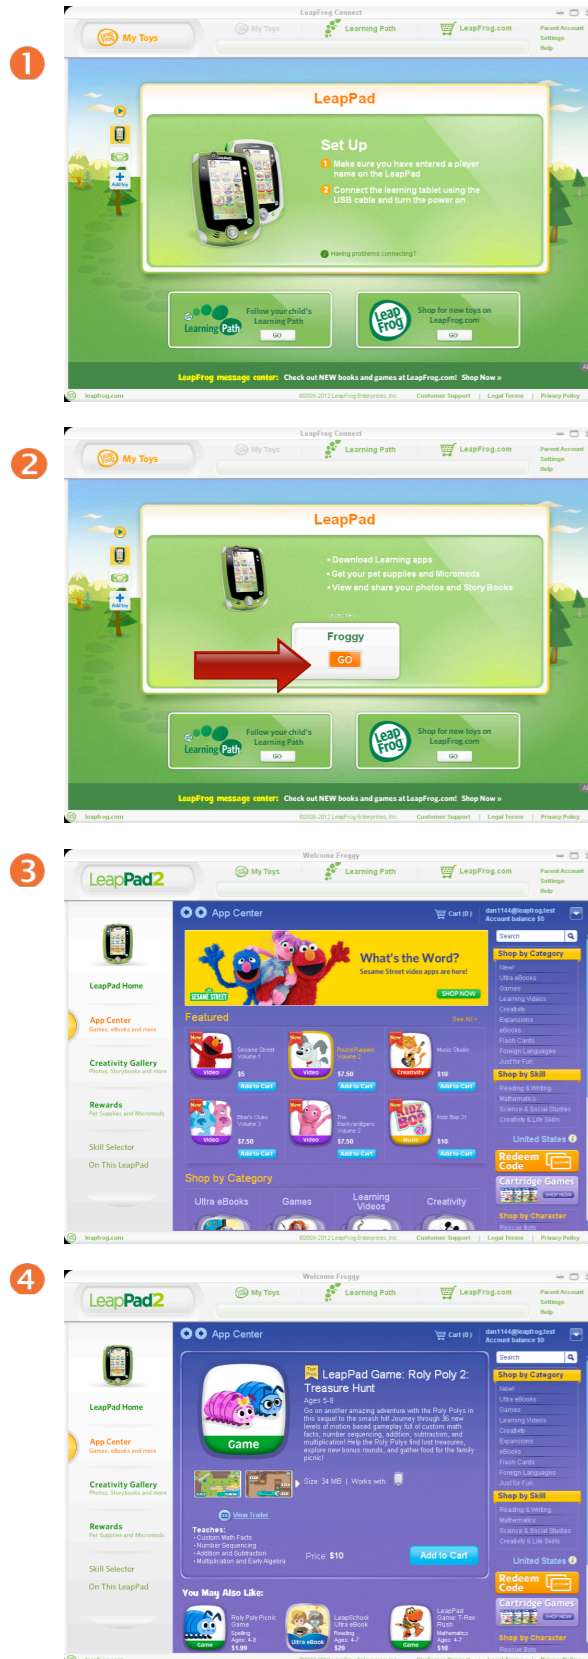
1

LeapFrog Connect

My Toys | My Toys | Learning Path | LeapFrog.com | Parent Account | Settings | Help

LeapPad

Set Up

1 Make sure you have entered a player name on the LeapPad

2 Connect the learning tablet using the USB cable and turn the power on

Having problems connecting?

Learning Path | Follow your child's Learning Path | GO

LeapFrog | Shop for new toys on LeapFrog.com | GO

LeapFrog message center: Check out NEW books and games at LeapFrog.com! Shop Now »

leapfrog.com | ©2006-2012 LeapFrog Enterprises, Inc. | Customer Support | Legal Terms | Privacy Policy

2

LeapFrog Connect

My Toys | My Toys | Learning Path | LeapFrog.com | Parent Account | Settings | Help

LeapPad

• Download Learning apps
• Get your pet supplies and Micromods
• View and share your photos and Story Books

Froggy

GO

Learning Path | Follow your child's Learning Path | GO

LeapFrog | Shop for new toys on LeapFrog.com | GO

LeapFrog message center: Check out NEW books and games at LeapFrog.com! Shop Now »

leapfrog.com | ©2006-2012 LeapFrog Enterprises, Inc. | Customer Support | Legal Terms | Privacy Policy

3

Welcome Froggy

LeapPad2 | My Toys | Learning Path | LeapFrog.com | Parent Account | Settings | Help

LeapPad Home
App Center
Games, eBooks and more
Creativity Gallery
Photos, Storybooks and more
Rewards
Pet Supplies and Micromods
Skill Selector
On This LeapPad

App Center | Cart (0) | dan1144@leapfrog.test Account balance $0

What's the Word?
Sesame Street video apps are here!
SHOP NOW

Featured | See All »

Sesame Street Volume 1 | Video | $5 | Add to Cart
Round Puppies Volume 2 | Video | $7.50 | Add to Cart
Music Studio | Creativity | $10 | Add to Cart
Blue's Clues Volume 3 | Video | $7.50 | Add to Cart
The Backyardigans Volume 2 | Video | $7.50 | Add to Cart
Kids Bop 21 | Music | $10 | Add to Cart

Shop by Category
Ultra eBooks | Games | Learning Videos | Creativity

Search
Shop by Category
New!
Ultra eBooks
Games
Learning Videos
Creativity
Expansions
eBooks
Flash Cards
Foreign Languages
Just for Fun
Shop by Skill
Reading & Writing
Mathematics
Science & Social Studies
Creativity & Life Skills
United States
Redeem Code
Cartridge Games
SHOP NOW
Shop by Character
Rescue Bots

leapfrog.com | ©2006-2012 LeapFrog Enterprises, Inc. | Customer Support | Legal Terms | Privacy Policy

4

Welcome Froggy

LeapPad2 | My Toys | Learning Path | LeapFrog.com | Parent Account | Settings | Help

LeapPad Home
App Center
Games, eBooks and more
Creativity Gallery
Photos, Storybooks and more
Rewards
Pet Supplies and Micromods
Skill Selector
On This LeapPad

App Center | Cart (0) | dan1144@leapfrog.test Account balance $0

LeapPad Game: Roly Poly 2: Treasure Hunt
Ages 5-8
Go on another amazing adventure with the Roly Polys in this sequel to the smash hit! Journey through 36 new levels of motion based gameplay full of custom math facts, number sequencing, addition, subtraction, and multiplication! Help the Roly Polys find lost treasures, explore new bonus rounds, and gather food for the family picnic!

Game

Size: 34 MB | Works with:

View Trailer

Teaches:
• Custom Math Facts
• Number Sequencing
• Addition and Subtraction
• Multiplication and Early Algebra

Price: $10 | Add to Cart

You May Also Like:
Roly Poly Picnic Game | Spelling | Ages: 4-8 | $1.99 | Game
LeapSchool Ultra eBook | Reading | Ages: 4-7 | $20 | Ultra eBook
LeapPad Game: T-Rex Rush | Mathematics | Ages: 4-7 | $10 | Game

Search
Shop by Category
New!
Ultra eBooks
Games
Learning Videos
Creativity
Expansions
eBooks
Flash Cards
Foreign Languages
Just for Fun
Shop by Skill
Reading & Writing
Mathematics
Science & Social Studies
Creativity & Life Skills
United States
Redeem Code
Cartridge Games
SHOP NOW
Shop by Character
Rescue Bots